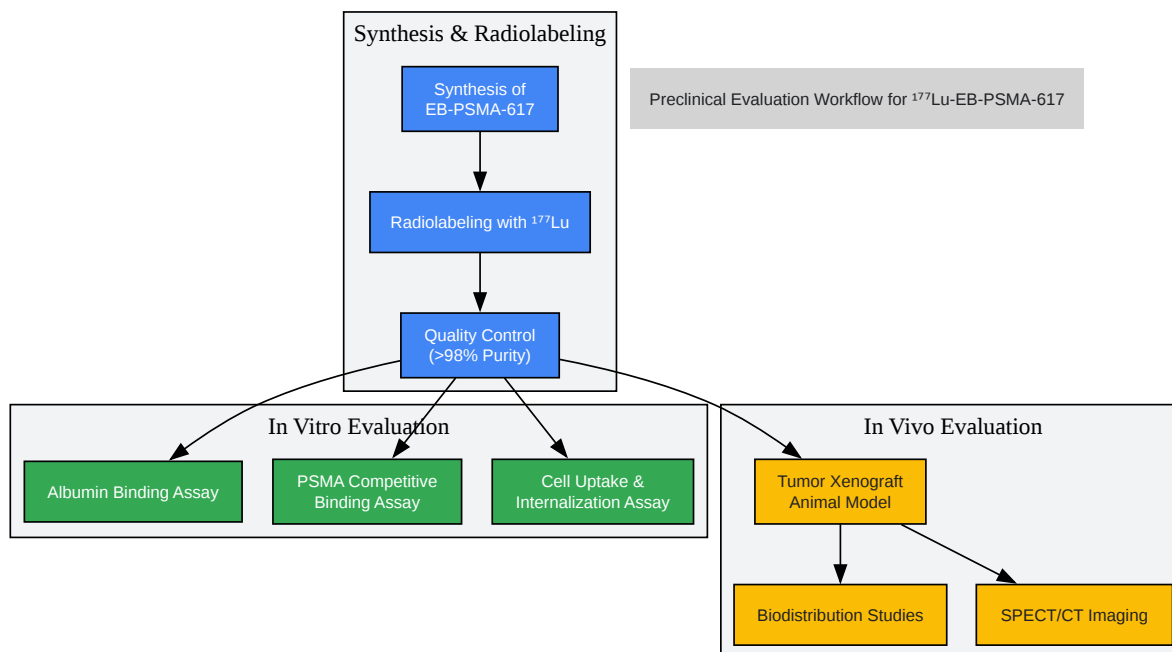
Synthesis & Radiolabeling

Synthesis of EB-PSMA-617

Radiolabeling with $^{177}$Lu

Quality Control (>98% Purity)

Preclinical Evaluation Workflow for $^{177}$Lu-EB-PSMA-617

In Vitro Evaluation

Albumin Binding Assay

PSMA Competitive Binding Assay

Cell Uptake & Internalization Assay

In Vivo Evaluation

Tumor Xenograft Animal Model

Biodistribution Studies

SPECT/CT Imaging